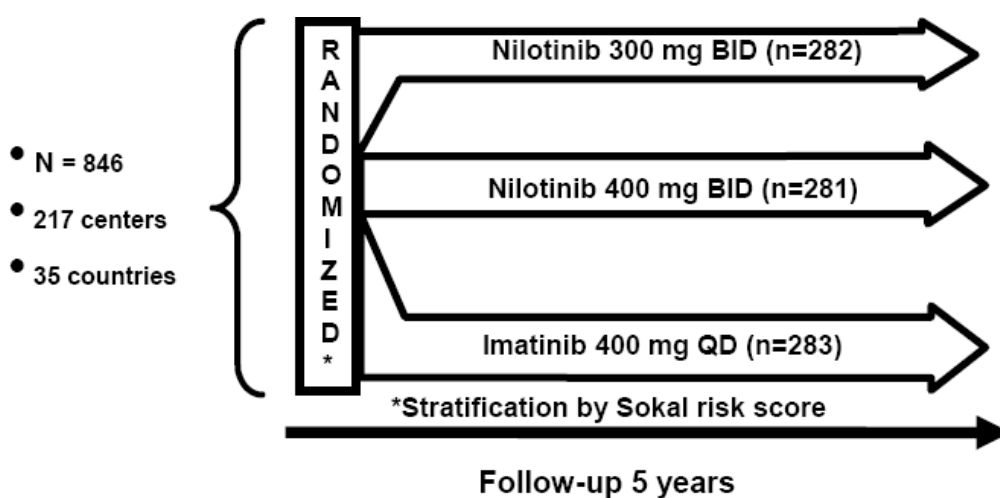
• N = 846
• 217 centers
• 35 countries

R A N D O M I Z E D *

Nilotinib 300 mg BID (n=282)

Nilotinib 400 mg BID (n=281)

Imatinib 400 mg QD (n=283)

*Stratification by Sokal risk score

Follow-up 5 years